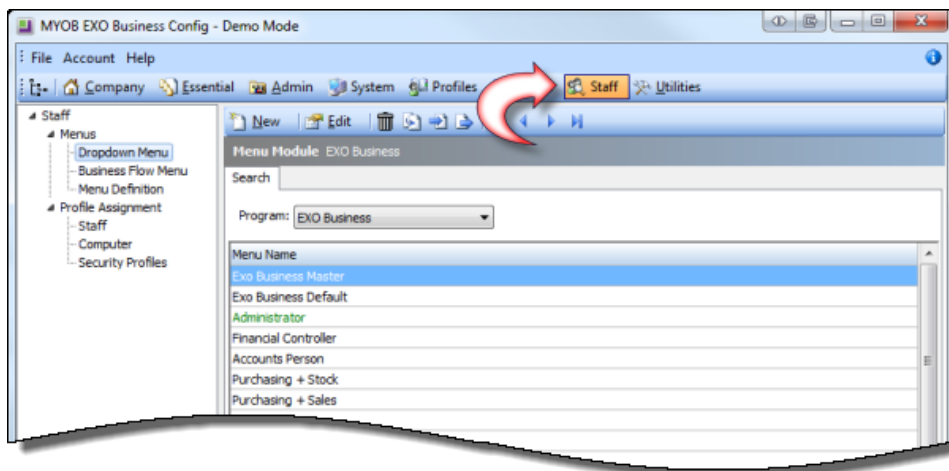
MYOB EXO Business Config - Demo Mode

File Account Help

Company Essential Admin System Profiles Staff Utilities

Staff
Menus
Dropdown Menu
Business Flow Menu
Menu Definition
Profile Assignment
Staff
Computer
Security Profiles

New Edit

Menu Module EXO Business

Search

Program: EXO Business

| Menu Name |
|---|
| Exo Business Master |
| Exo Business Default |
| Administrator |
| Financial Controller |
| Accounts Person |
| Purchasing + Stock |
| Purchasing + Sales |